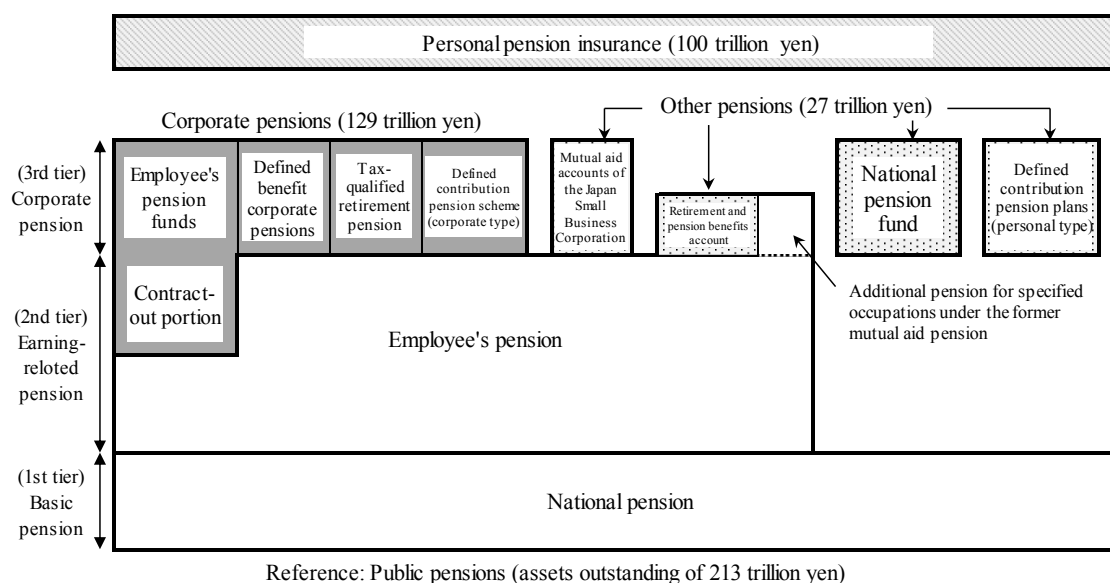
Personal pension insurance (100 trillion yen)

Corporate pensions (129 trillion yen)

Other pensions (27 trillion yen)

(3rd tier) Corporate pension

Employee's pension funds

Defined benefit corporate pensions

Tax-qualified retirement pension

Defined contribution pension scheme (corporate type)

Mutual aid accounts of the Japan Small Business Corporation

Retirement and pension benefits account

National pension fund

Defined contribution pension plans (personal type)

(2nd tier) Earning-reloted pension

Contract-out portion

Employee's pension

Additional pension for specified occupations under the former mutual aid pension

(1st tier) Basic pension

National pension

Reference: Public pensions (assets outstanding of 213 trillion yen)